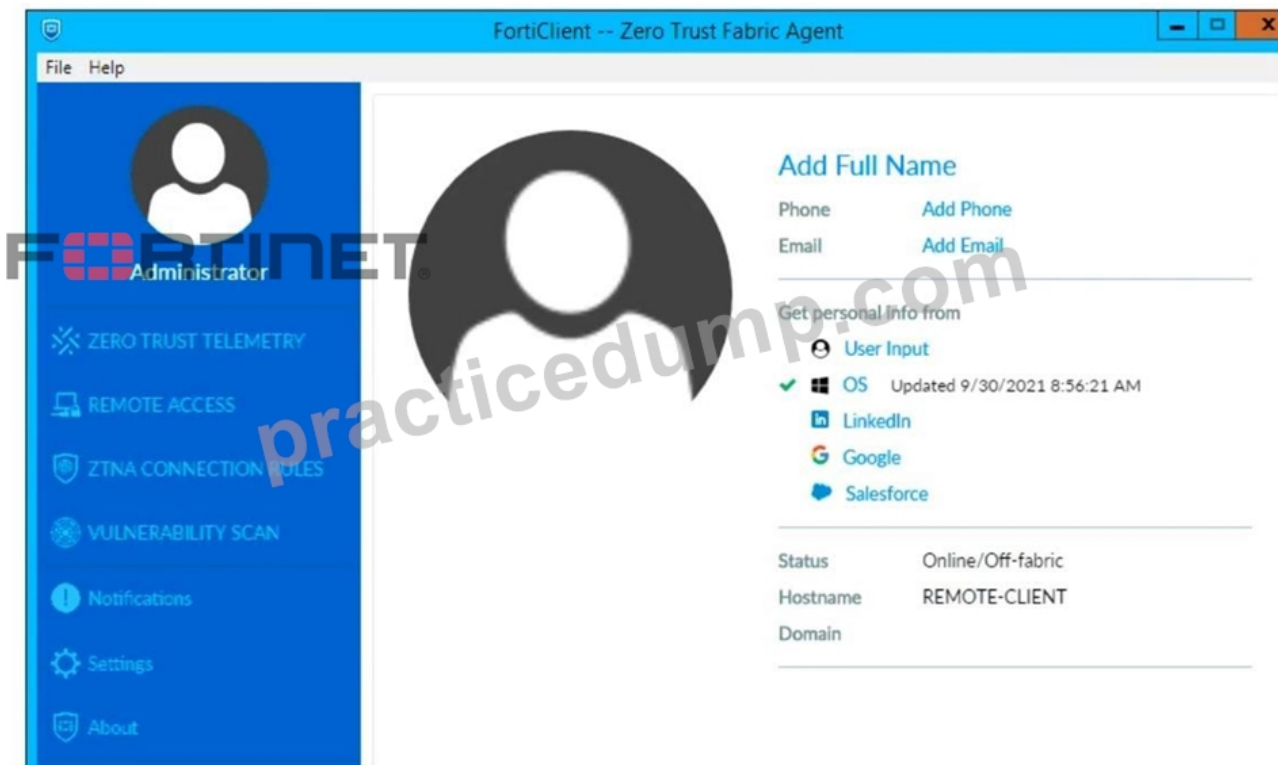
FortiClient -- Zero Trust Fabric Agent

File Help

FORTINET

Administrator

ZERO TRUST TELEMETRY

REMOTE ACCESS

ZTNA CONNECTION RULES

VULNERABILITY SCAN

Notifications

Settings

About

practicedump.com

Add Full Name

Phone Add Phone

Email Add Email

Get personal info from

User Input

OS Updated 9/30/2021 8:56:21 AM

LinkedIn

Google

Salesforce

Status Online/Off-fabric

Hostname REMOTE-CLIENT

Domain